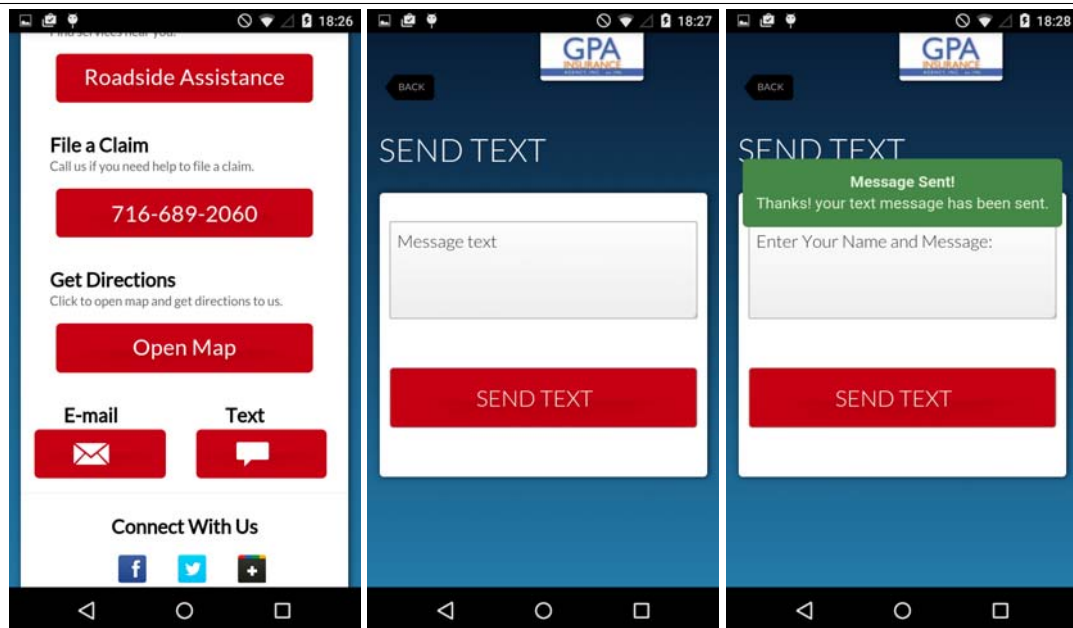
18:26

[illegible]

Roadside Assistance

File a Claim
Call us if you need help to file a claim.

716-689-2060

Get Directions
Click to open map and get directions to us.

Open Map

E-mail

Text

Connect With Us

18:27

GPA INSURANCE

BACK

SEND TEXT

Message text

SEND TEXT

18:28

GPA INSURANCE

BACK

SEND TEXT

Message Sent!
Thanks! your text message has been sent.

Enter Your Name and Message:

SEND TEXT